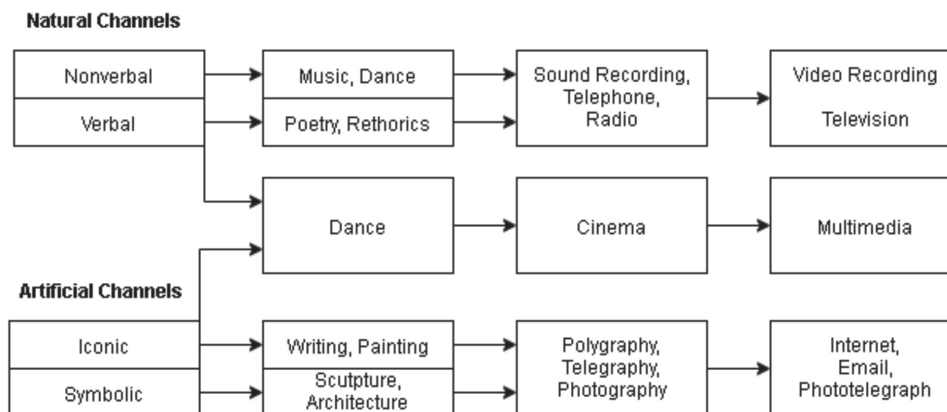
Natural Channels

Nonverbal

Verbal

Music, Dance

Poetry, Rethorics

Sound Recording, Telephone, Radio

Video Recording

Television

Dance

Cinema

Multimedia

Artificial Channels

Iconic

Symbolic

Writing, Painting

Scutpture, Architecture

Polygraphy, Telegraphy, Photography

Internet, Email, Phototelegraph